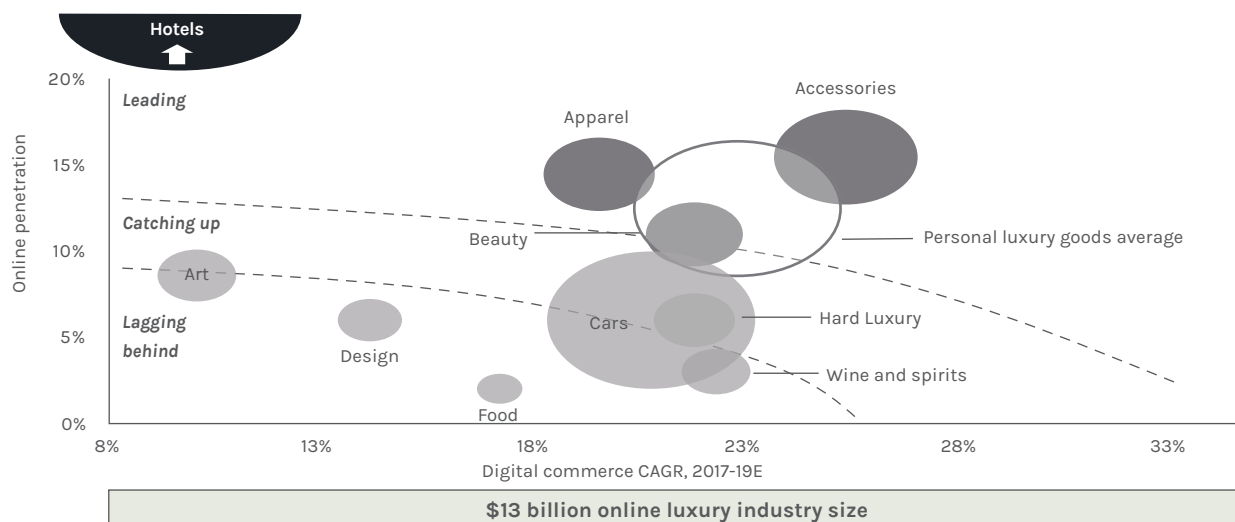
Hotels

20%
15%
10%
5%
0%

Online penetration

Leading

Catching up

Lagging behind

Apparel

Accessories

Beauty

Personal luxury goods average

Art

Design

Cars

Hard Luxury

Wine and spirits

Food

8%
13%
18%
23%
28%
33%

Digital commerce CAGR, 2017-19E

$13 billion online luxury industry size